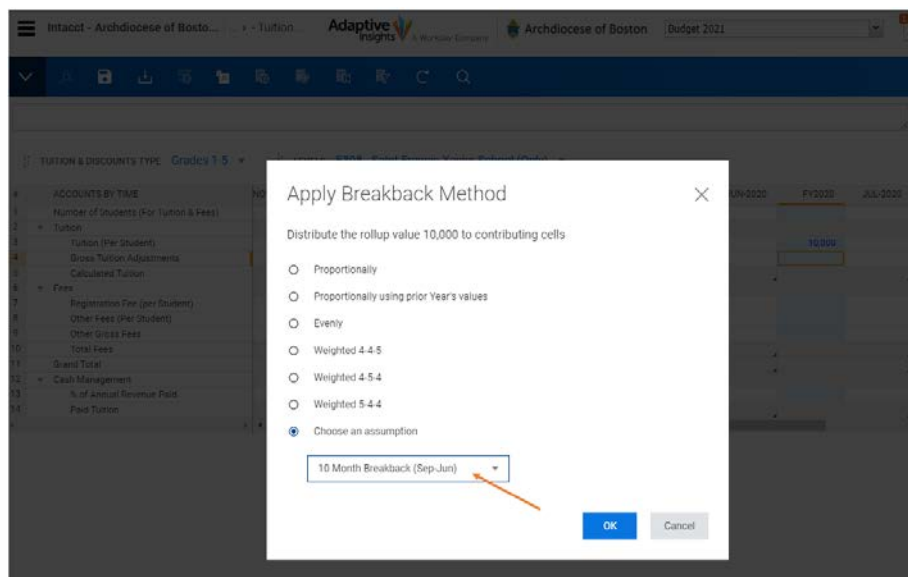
Intacct - Archdiocese of Bosto... > - Tuition

Adaptive Insights A Workday Company

Archdiocese of Boston

Budget 2021

TUITION & DISCOUNTS TYPE Grades 1-5

ACCOUNTS BY TIME
Number of Students (For Tuition & Fees)
Tuition
Tuition (Per Student)
Gross Tuition Adjustments
Calculated Tuition
Fees
Registration Fee (per Student)
Other Fees (Per Student)
Other Gross Fees
Total Fees
Grand Total
Cash Management
% of Annual Revenue Paid
Paid Tuition

JUN-2020 FY2020 JUL-2020

10,000

Apply Breakback Method

Distribute the rollup value 10,000 to contributing cells

Proportionally

Proportionally using prior Year's values

Evenly

Weighted 4-4-5

Weighted 4-5-4

Weighted 5-4-4

Choose an assumption

10 Month Breakback (Sep-Jun)

OK

Cancel